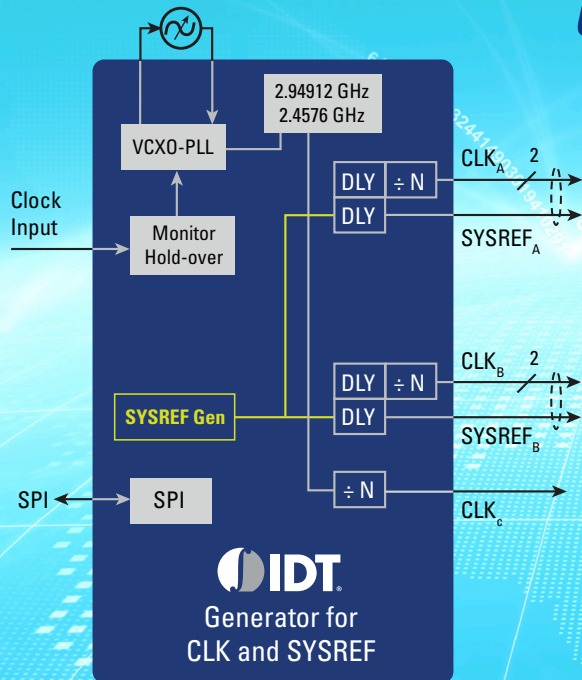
2.94912 GHz
2.4576 GHz

VCXO-PLL

Clock Input

Monitor Hold-over

DLY
÷ N
DLY

$CLK_A$
2
$SYSREF_A$

DLY
÷ N
DLY

$CLK_B$
2
$SYSREF_B$

SYSREF Gen

÷ N
$CLK_c$

SPI
SPI

IDT.
Generator for CLK and SYSREF